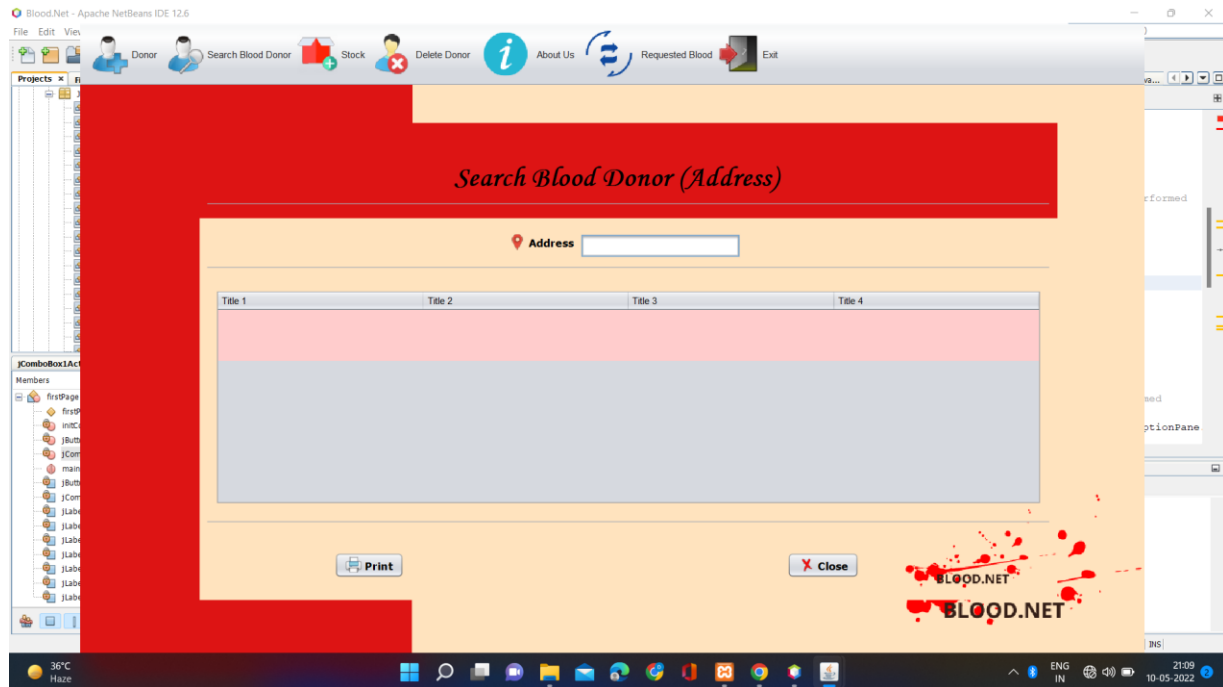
Blood.Net - Apache NetBeans IDE 12.6

File Edit View

Donor Search Blood Donor Stock Delete Donor About Us Requested Blood Exit

Projects × Fi

Search Blood Donor (Address)

Address

| Title 1 | Title 2 | Title 3 | Title 4 |
|---|---|---|---|
| | | | |

Print

Close

BLOOD.NET

BLOOD.NET

jComboBox1Act

Members

firstPage

firstP

initCo

jButt

jCom

main

jButt

jCom

jLabe

jLabe

jLabe

jLabe

jLabe

jLabe

jLabe

rformed

med

ptionPane

INS

36°C
Haze

ENG
IN

21:09
10-05-2022